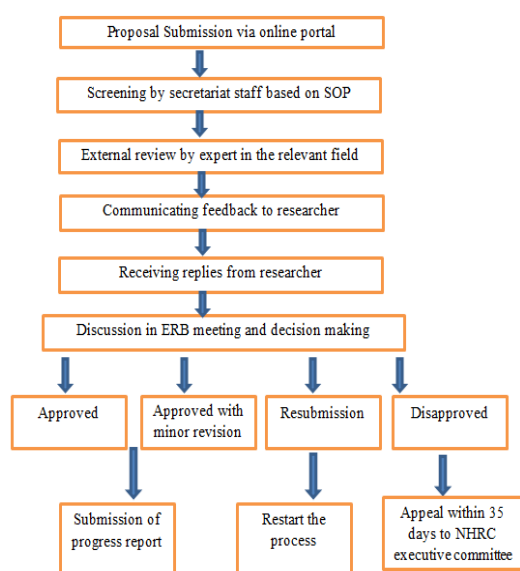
Proposal Submission via online portal

Screening by secretariat staff based on SOP

External review by expert in the relevant field

Communicating feedback to researcher

Receiving replies from researcher

Discussion in ERB meeting and decision making

Approved

Approved with minor revision

Resubmission

Disapproved

Submission of progress report

Restart the process

Appeal within 35 days to NHRC executive committee